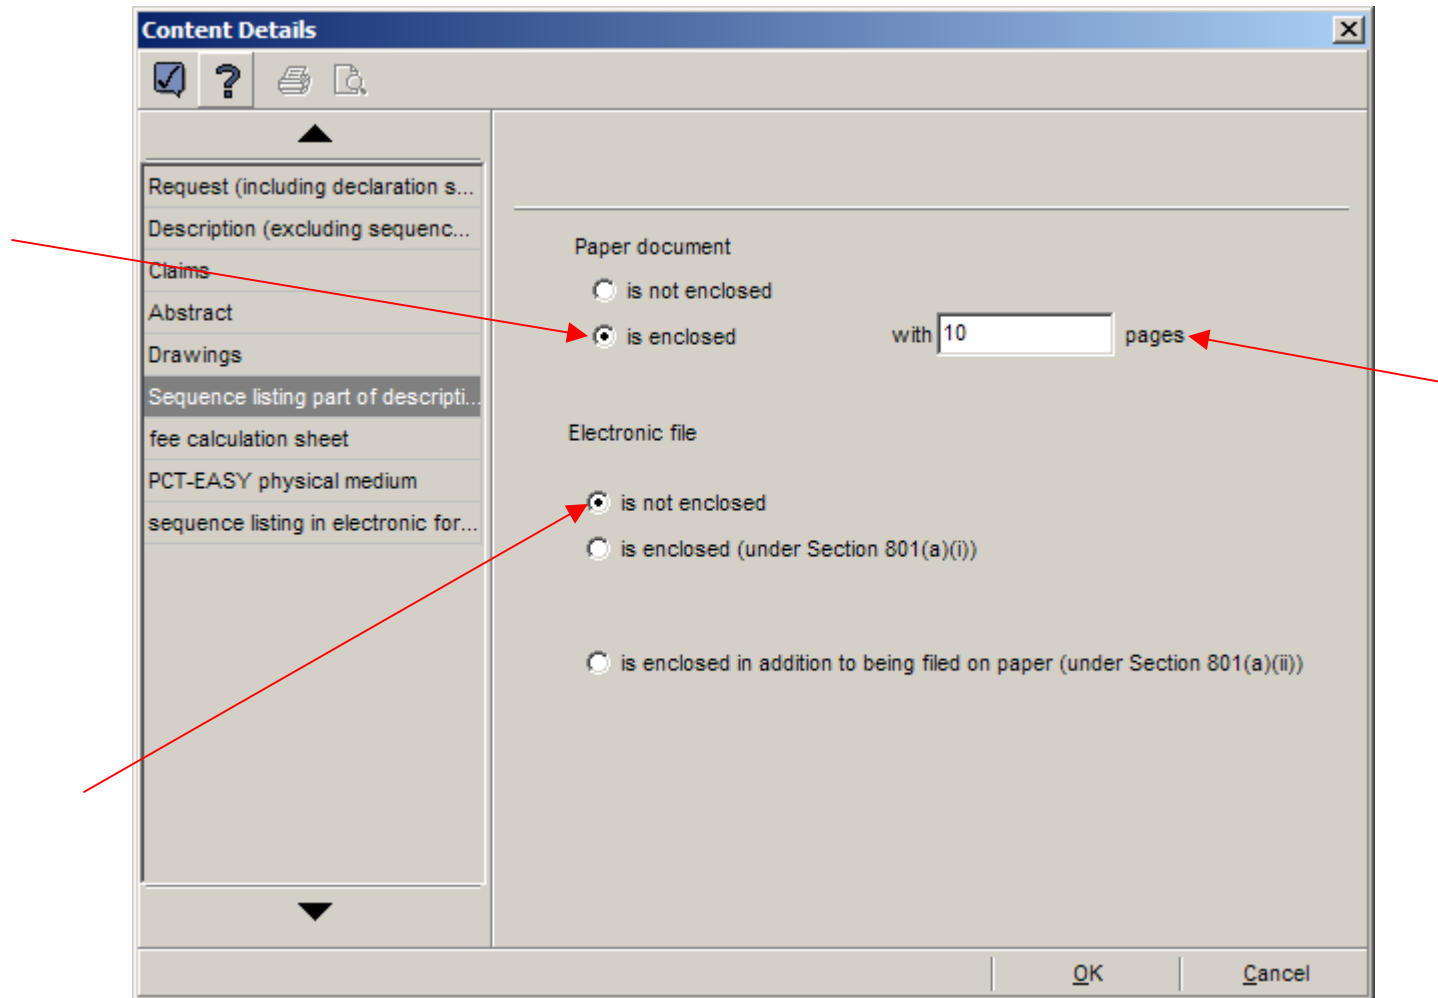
Content Details

Request (including declaration s...
Description (excluding sequenc...
Claims
Abstract
Drawings
Sequence listing part of descripti...
fee calculation sheet
PCT-EASY physical medium
sequence listing in electronic for...

Paper document

is not enclosed

is enclosed with 10 pages

Electronic file

is not enclosed

is enclosed (under Section 801(a)(i))

is enclosed in addition to being filed on paper (under Section 801(a)(ii))

OK Cancel